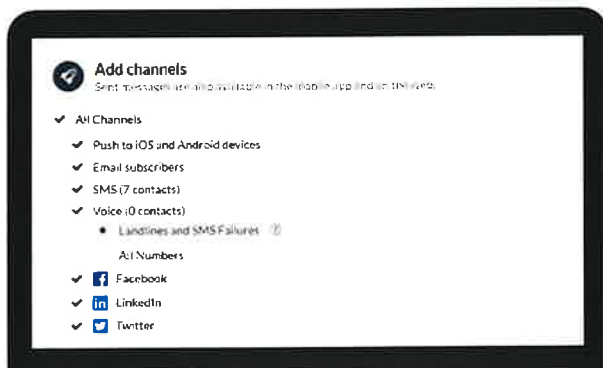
Add channels
Sent messages are also available in the mobile app and on this view.

All Channels
Push to iOS and Android devices
Email subscribers
SMS (7 contacts)
Voice (0 contacts)
Landlines and SMS Failures
All Numbers
Facebook
LinkedIn
Twitter